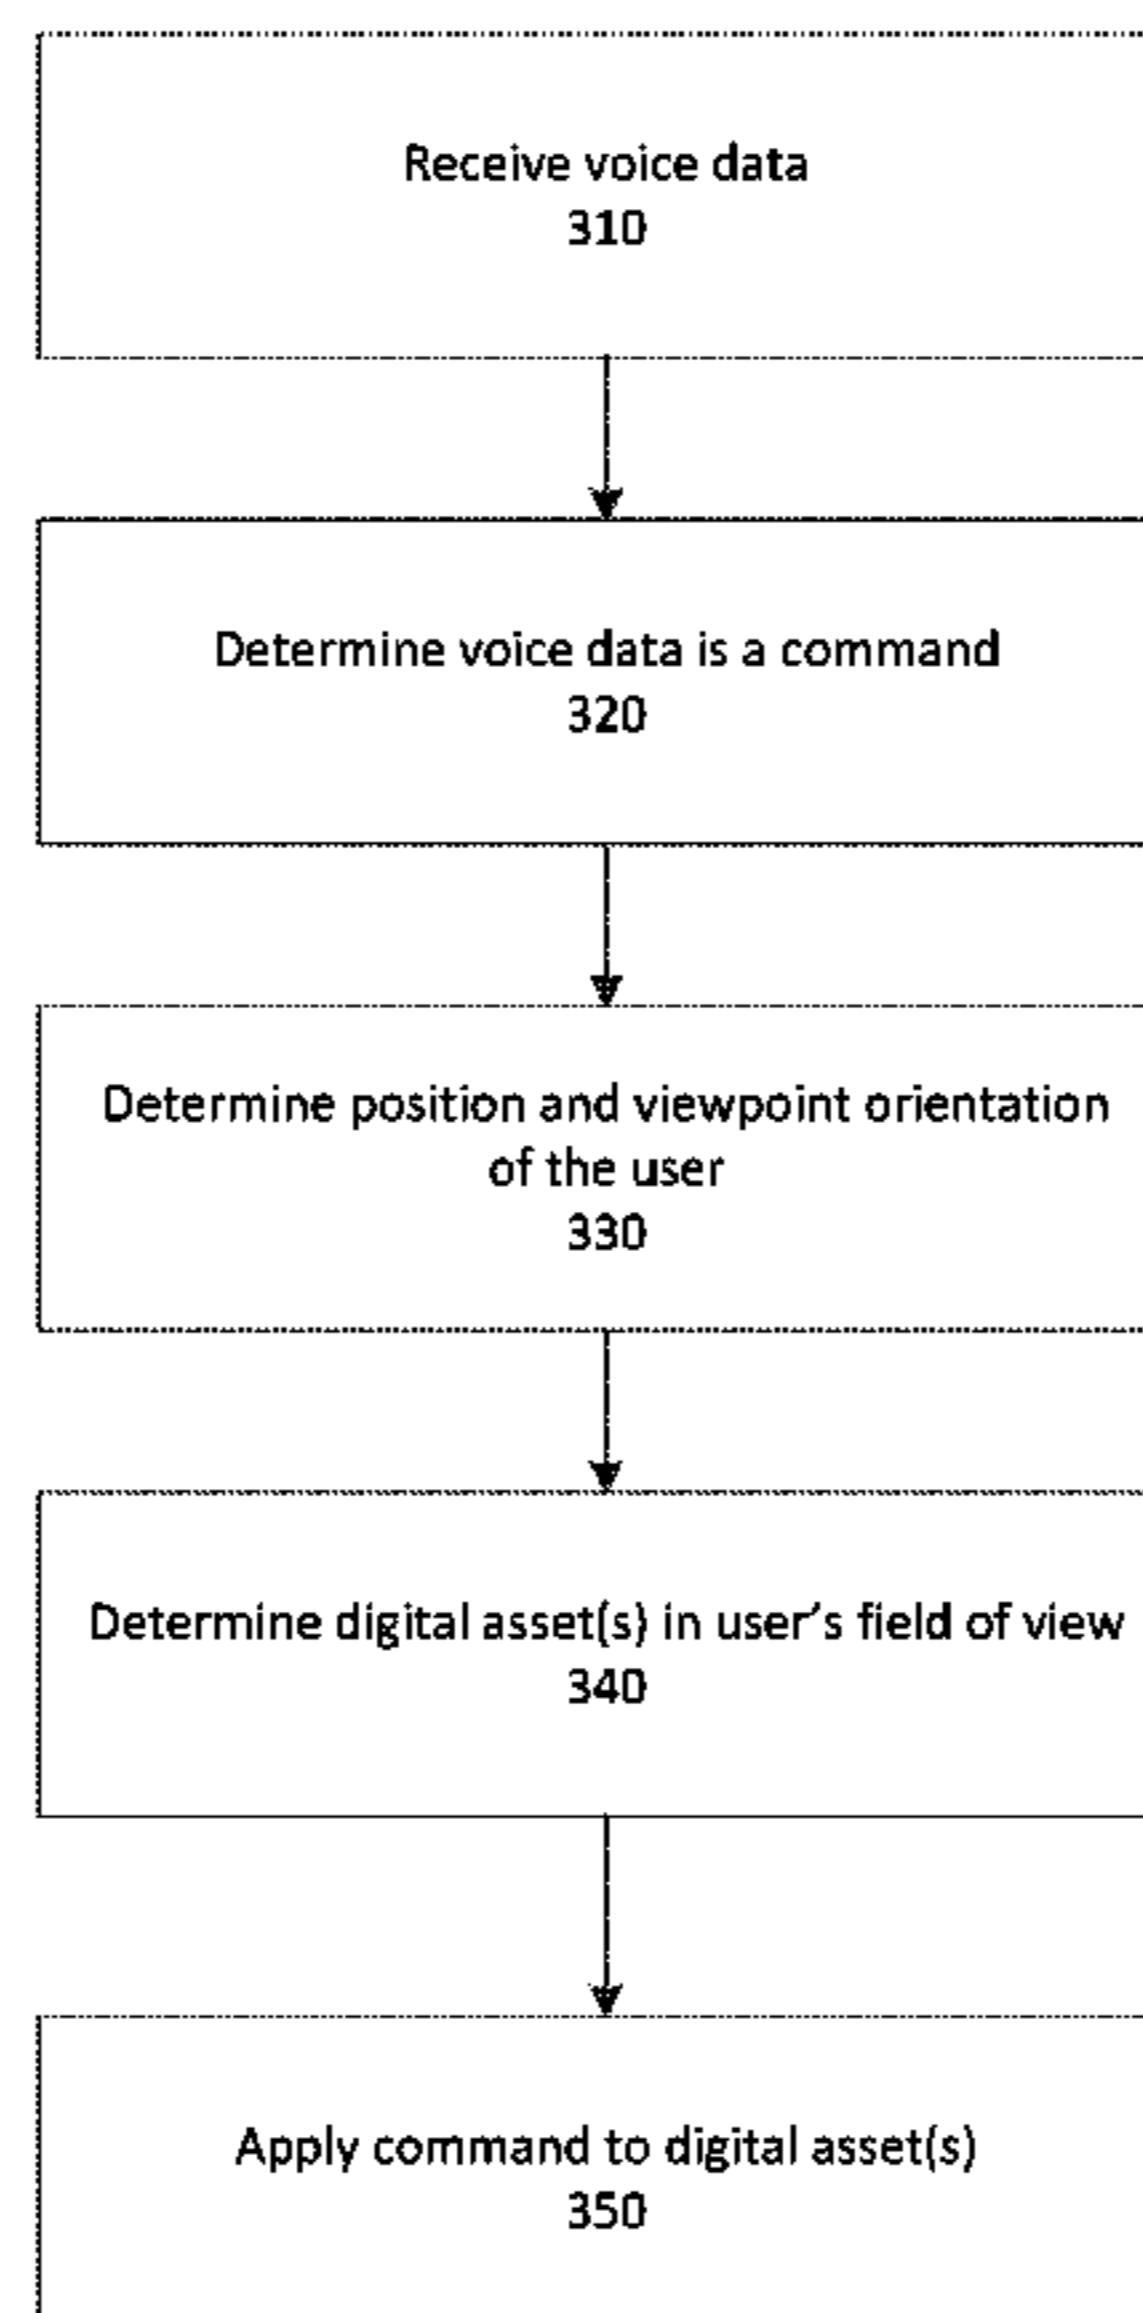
Receive voice data
310

Determine voice data is a command
320

Determine position and viewpoint orientation of the user
330

Determine digital asset(s) in user’s field of view
340

Apply command to digital asset(s)
350